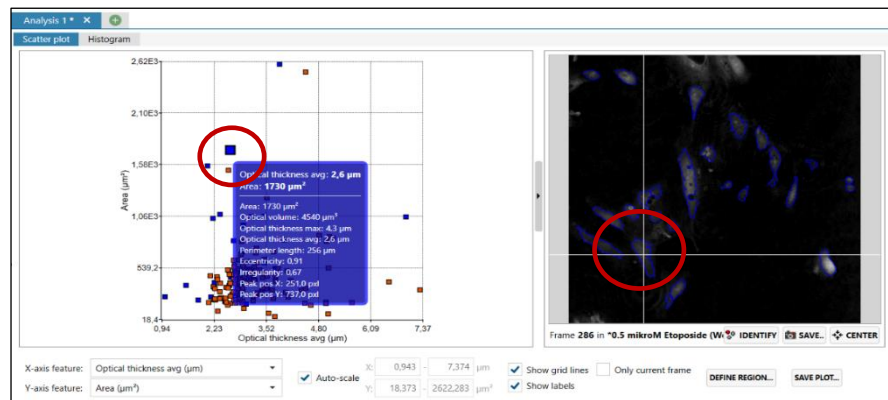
Analysis 1 *

Scatter plot Histogram

2,62E3
2,10E3
1,58E3
1,06E3
539,2
18,4

Area (µm²)

0,94 2,23 3,52 4,80 6,09 7,37

Optical thickness avg (µm)

Optical thickness avg: **2,6 µm**
Area: **1730 µm²**

Area: 1730 µm²
Optical volume: 4540 µm³
Optical thickness max: 4,3 µm
Optical thickness avg: 2,6 µm
Perimeter length: 256 µm
Eccentricity: 0,91
Irregularity: 0,67
Peak pos X: 251,0 pxl
Peak pos Y: 737,0 pxl

Frame 286 in "0.5 mikroM Etoposide (W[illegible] IDENTIFY SAVE.. CENTER

X-axis feature: Optical thickness avg (µm)
Y-axis feature: Area (µm²)
Auto-scale
X: 0,943 - 7,374 µm
Y: 18,373 - 2622,283 µm²
Show grid lines
Only current frame
Show labels
DEFINE REGION...
SAVE PLOT...